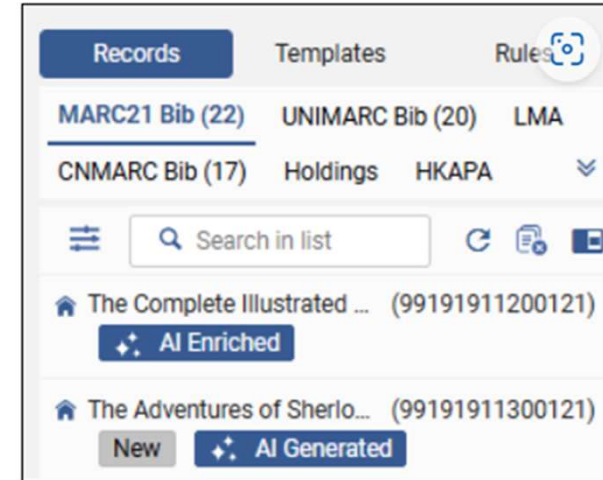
Records Templates Rules

MARC21 Bib (22) UNIMARC Bib (20) LMA

CNMARC Bib (17) Holdings HKAPA

Search in list

The Complete Illustrated ... (99191911200121)

AI Enriched

The Adventures of Sherlo... (99191911300121)

New AI Generated